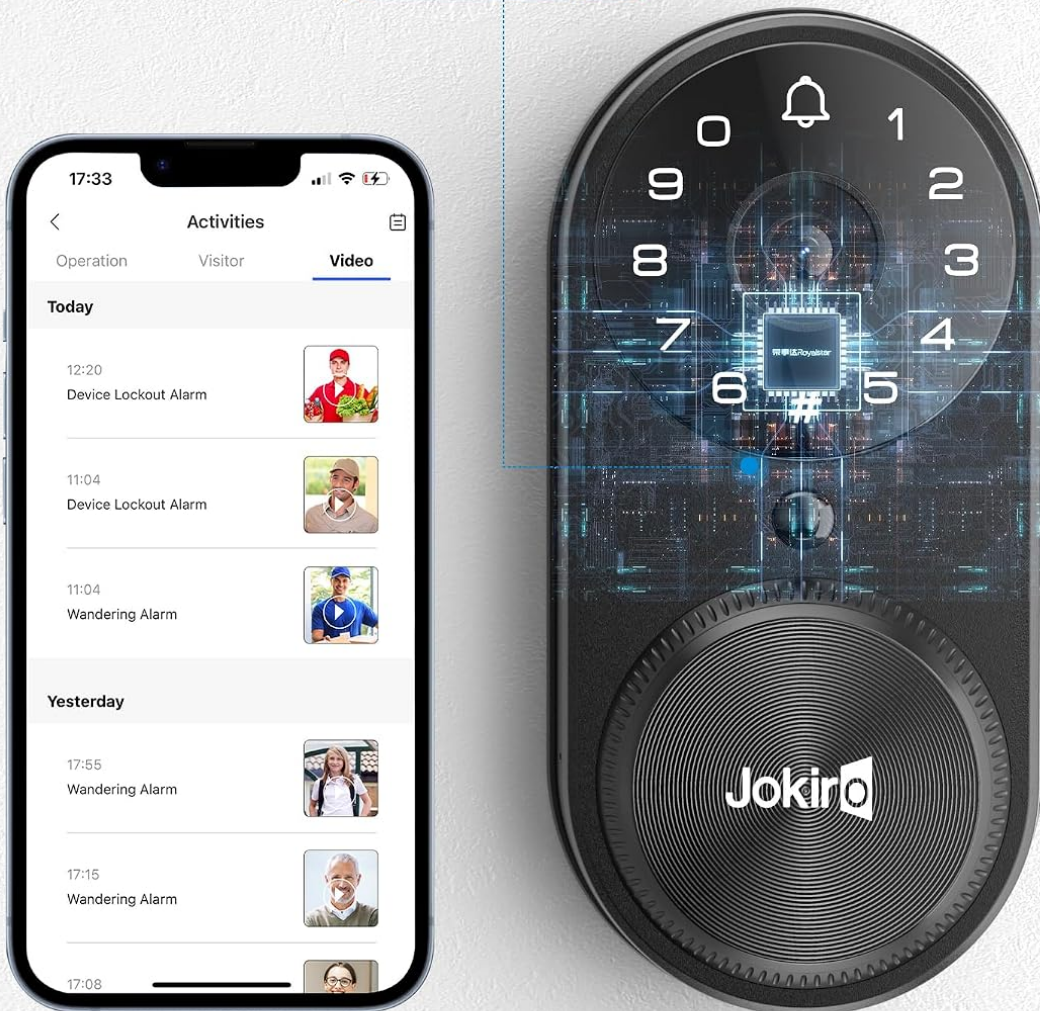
17:33

Activities

Operation
Visitor
Video

Today

12:20
Device Lockout Alarm

11:04
Device Lockout Alarm

11:04
Wandering Alarm

Yesterday

17:55
Wandering Alarm

17:15
Wandering Alarm

17:08

0
1
9
2
8
3
7
4
6
5
#

Royalstar

Jokiro